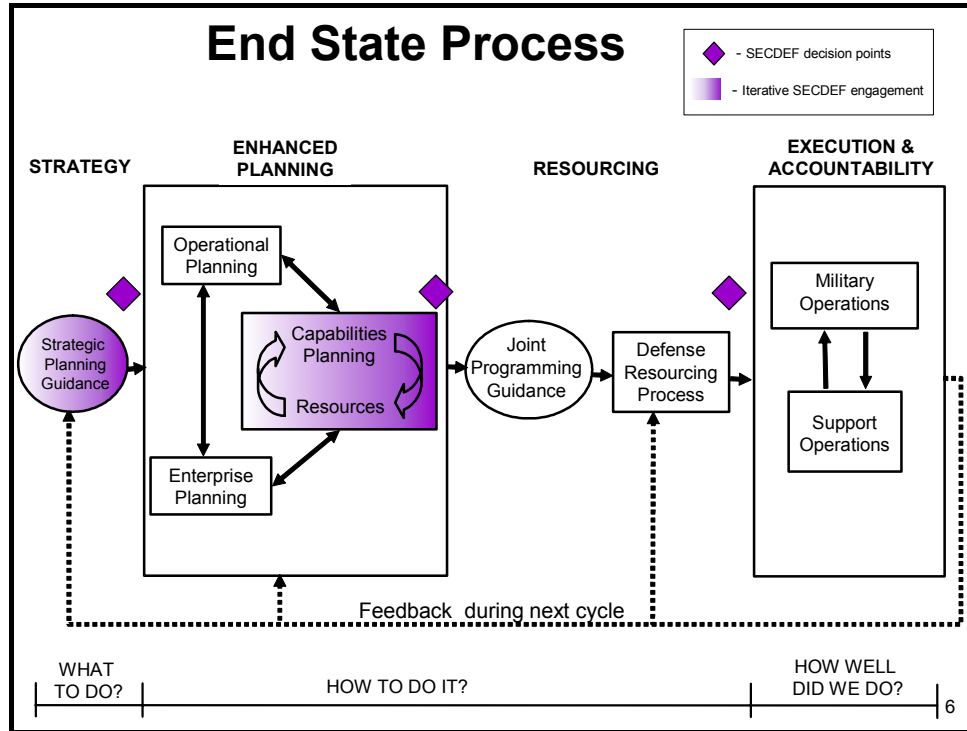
End State Process

- SECDEF decision points

- Iterative SECDEF engagement

STRATEGY

ENHANCED PLANNING

RESOURCING

EXECUTION & ACCOUNTABILITY

Strategic Planning Guidance

Operational Planning

Capabilities Planning

Resources

Enterprise Planning

Joint Programming Guidance

Defense Resourcing Process

Military Operations

Support Operations

Feedback during next cycle

WHAT TO DO?

HOW TO DO IT?

HOW WELL DID WE DO?

6